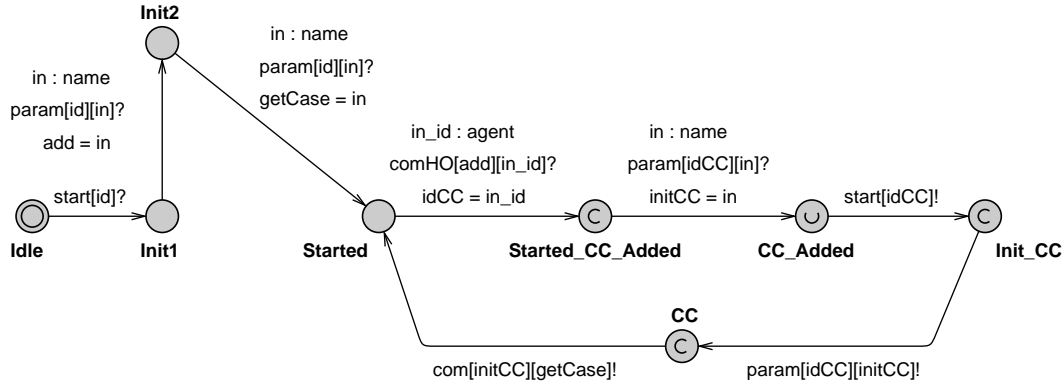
Init2

in : name
param[id][in]?
getCase = in

in : name
param[id][in]?
add = in

in_id : agent
comHO[add][in_id]?
idCC = in_id

in : name
param[idCC][in]?
initCC = in

start[id]?

start[idCC]!

C

U

C

Idle

Init1

Started

Started_CC_Added

CC_Added

Init_CC

CC

C

com[initCC][getCase]!

param[idCC][initCC]!